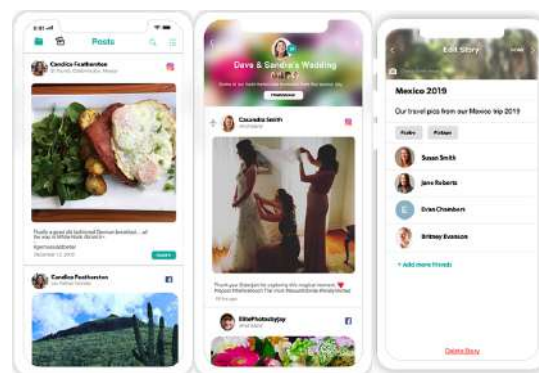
Posts

Candice Featherston

Dave & Sandra's Wedding

Cassandra Smith

Edit Story

Mexico 2019

Our travel pics from our Mexico trip 2019

Susan Smith

Jane Roberts

Evan Chambers

Brittney Evanson

+ Add more friends

Candice Featherston

EllePhotobyJay

Delete Story